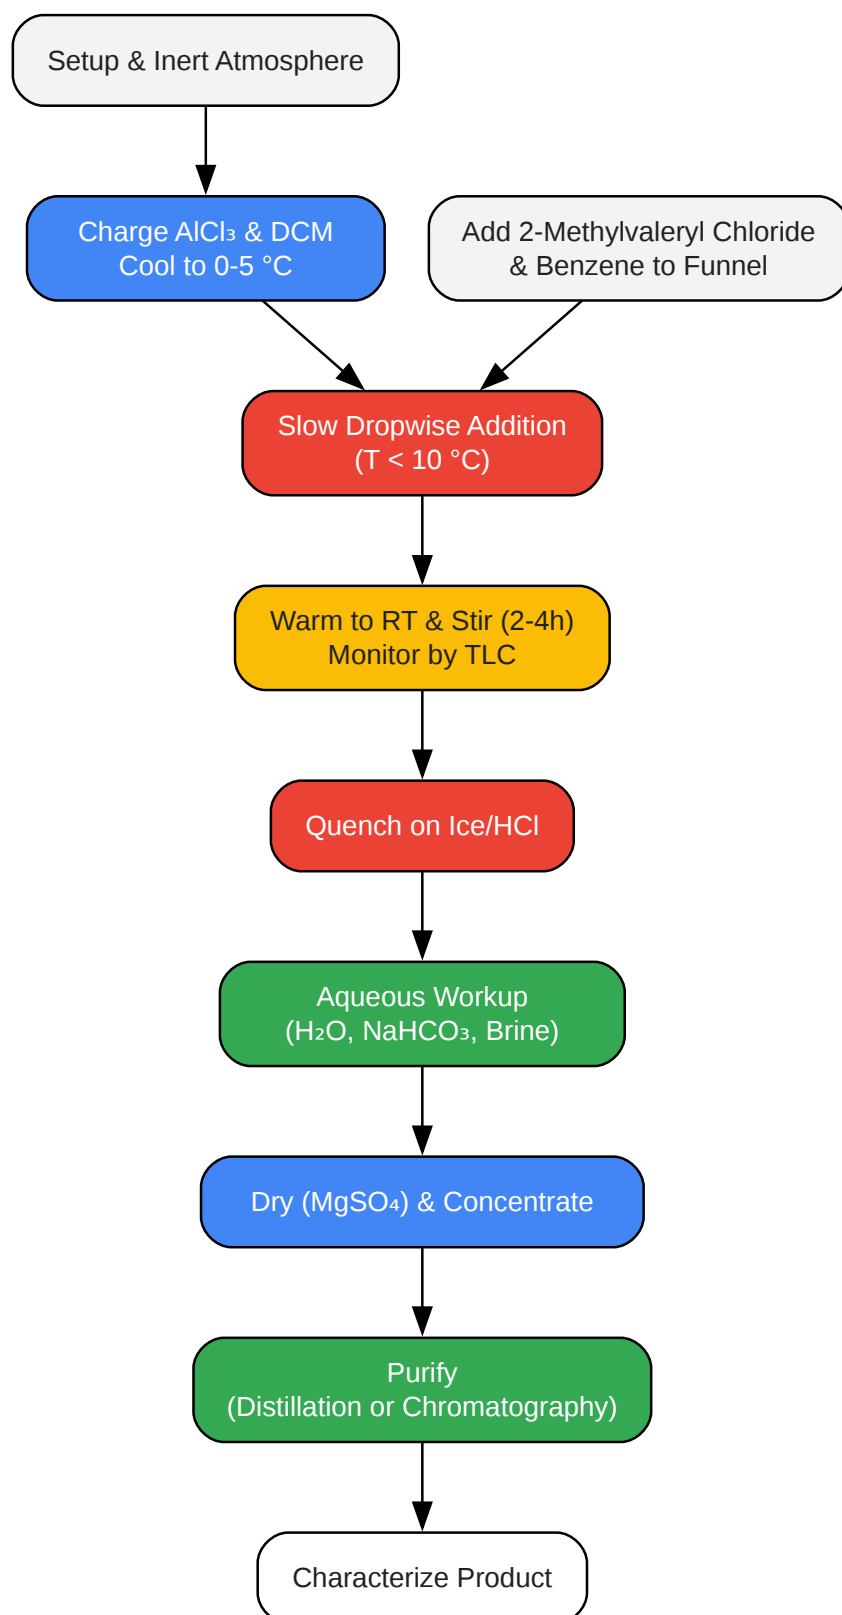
Setup & Inert Atmosphere

Charge $AlCl_3$ & DCM
Cool to 0-5 °C

Add 2-Methylvaleryl Chloride
& Benzene to Funnel

Slow Dropwise Addition
(T < 10 °C)

Warm to RT & Stir (2-4h)
Monitor by TLC

Quench on Ice/HCl

Aqueous Workup
($H_2O$, $NaHCO_3$, Brine)

Dry ($MgSO_4$) & Concentrate

Purify
(Distillation or Chromatography)

Characterize Product